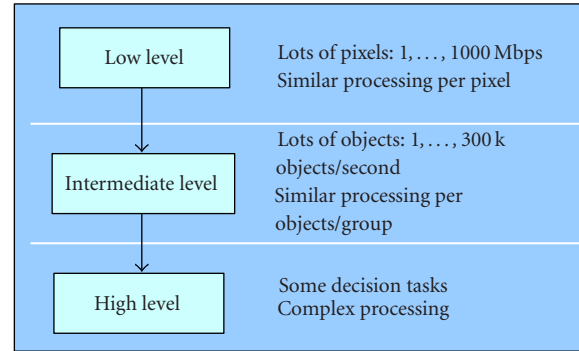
Low level

Lots of pixels: 1, . . . , 1000 Mbps
Similar processing per pixel

Intermediate level

Lots of objects: 1, . . . , 300 k objects/second
Similar processing per objects/group

High level

Some decision tasks
Complex processing